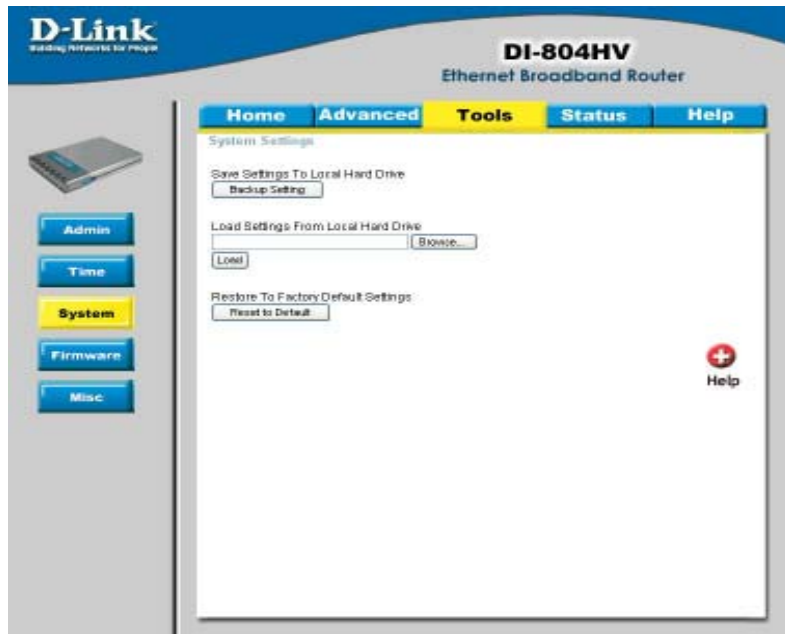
D-Link
Building Networks for People

DI-804HV
Ethernet Broadband Router

Home
Advanced
Tools
Status
Help

Admin
Time
System
Firmware
Misc

System Settings

Save Settings To Local Hard Drive
Backup Setting

Load Settings From Local Hard Drive
Browse...
Load

Restore To Factory Default Settings
Reset to Default

Help